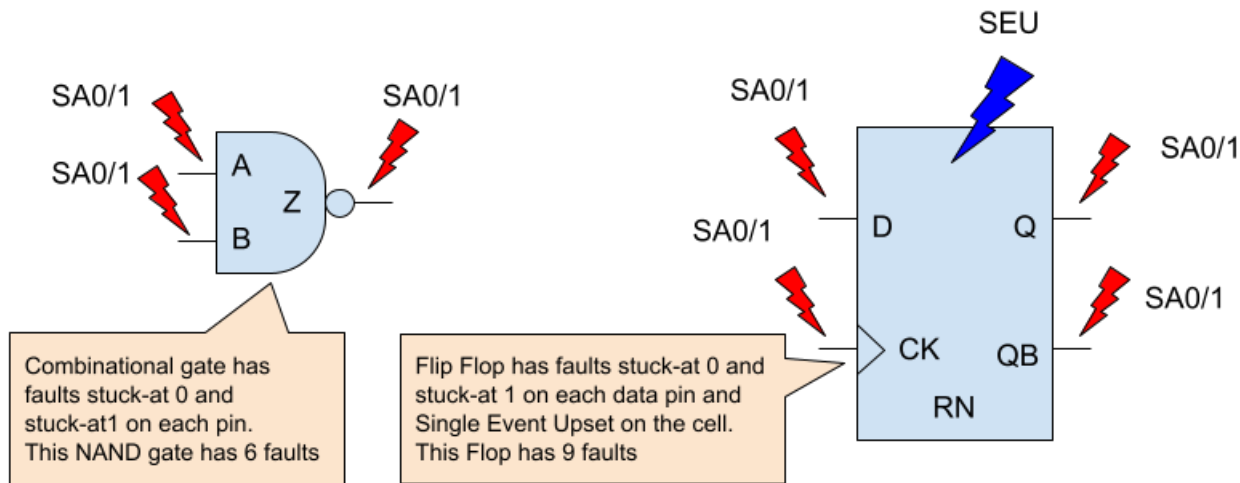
SA0/1

SA0/1

A

Z

B

SA0/1

SEU

SA0/1

SA0/1

D

Q

SA0/1

SA0/1

CK

QB

RN

Combinational gate has faults stuck-at 0 and stuck-at1 on each pin. This NAND gate has 6 faults

Flip Flop has faults stuck-at 0 and stuck-at 1 on each data pin and Single Event Upset on the cell. This Flop has 9 faults